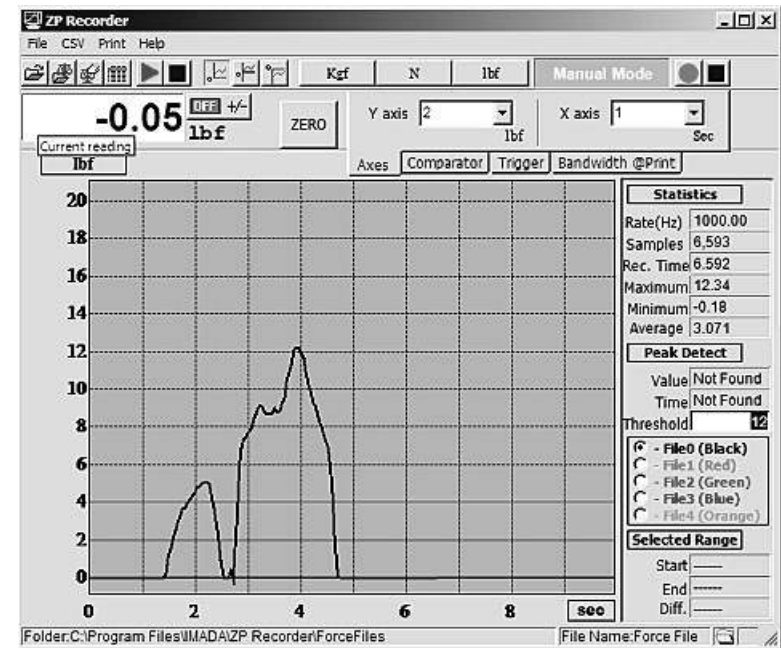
ZP Recorder

File CSV Print Help

Kgf N lbf Manual Mode

-0.05 OFF +/- lbf

ZERO

Y axis 2 lbf

X axis 1 Sec

Current reading

lbf

Axes Comparator Trigger Bandwidth @Print

20
18
16
14
12
10
8
6
4
2
0

0 2 4 6 8 sec

Statistics

| | |
|---|---|
| Rate(Hz) | 1000.00 |
| Samples | 6,593 |
| Rec. Time | 6.592 |
| Maximum | 12.34 |
| Minimum | -0.18 |
| Average | 3.071 |

Peak Detect

| | |
|---|---|
| Value | Not Found |
| Time | Not Found |
| Threshold | 12 |

- File0 (Black)
- File1 (Red)
- File2 (Green)
- File3 (Blue)
- File4 (Orange)

Selected Range

| | |
|---|---|
| Start | ----- |
| End | ----- |
| Diff. | ----- |

Folder:C:\Program Files\IMADA\ZP Recorder\ForceFiles

File Name:Force File